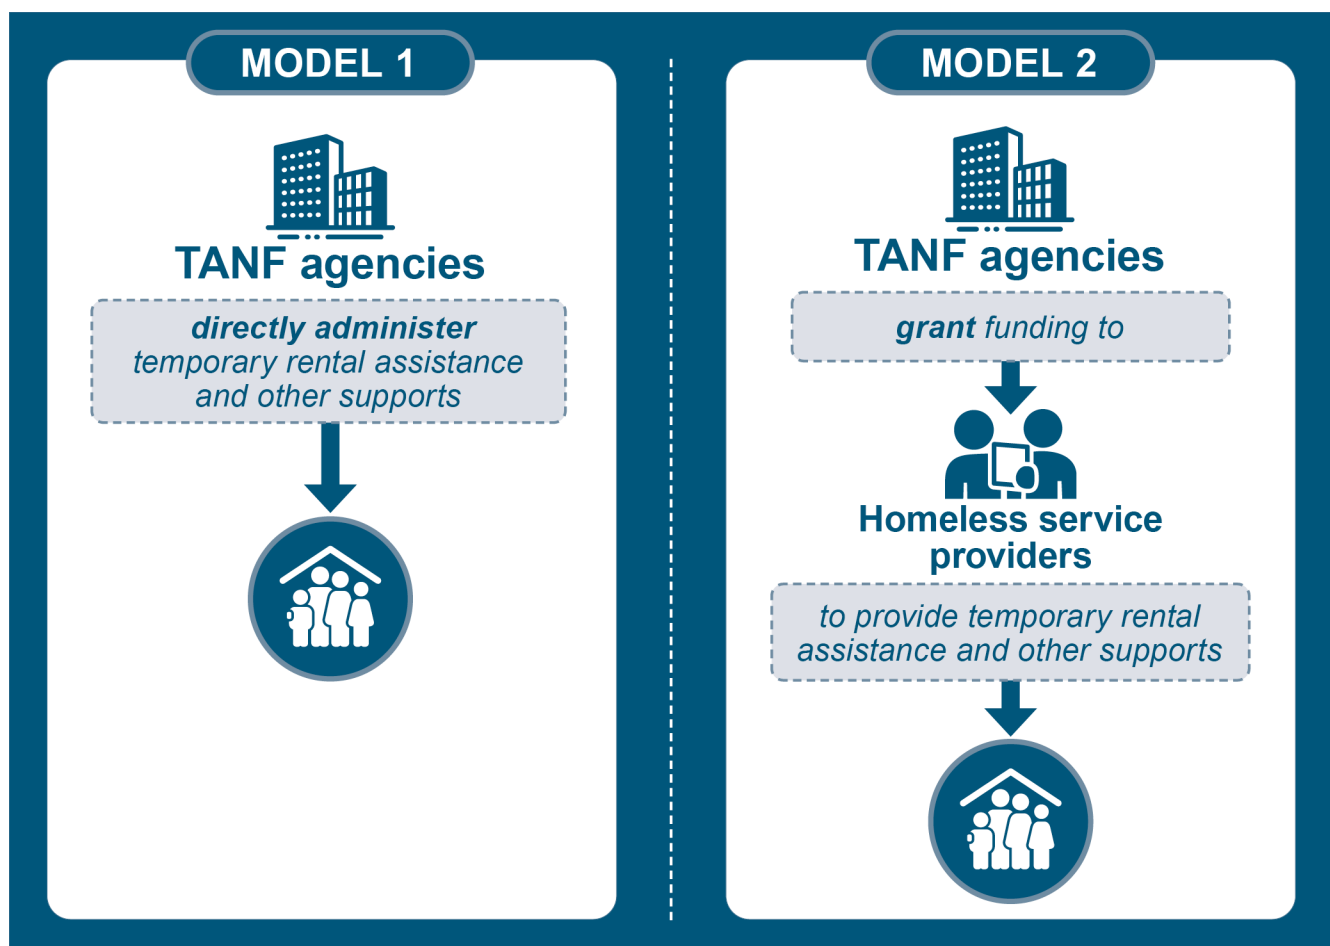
MODEL 1

TANF agencies

directly administer temporary rental assistance and other supports

MODEL 2

TANF agencies

grant funding to

Homeless service providers

to provide temporary rental assistance and other supports